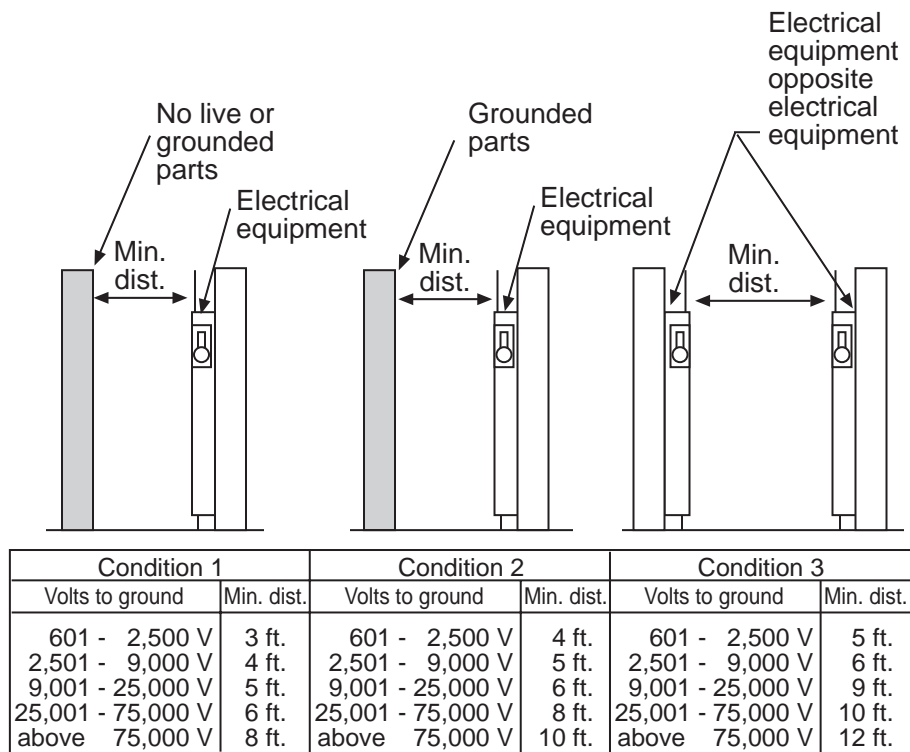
No live or grounded parts

Electrical equipment

Min. dist.

Grounded parts

Electrical equipment

Min. dist.

Electrical equipment opposite electrical equipment

Min. dist.

| Condition 1 | | Condition 2 | | Condition 3 | |
|---|---|---|---|---|---|
| Volts to ground | Min. dist. | Volts to ground | Min. dist. | Volts to ground | Min. dist. |
| 601 - 2,500 V | 3 ft. | 601 - 2,500 V | 4 ft. | 601 - 2,500 V | 5 ft. |
| 2,501 - 9,000 V | 4 ft. | 2,501 - 9,000 V | 5 ft. | 2,501 - 9,000 V | 6 ft. |
| 9,001 - 25,000 V | 5 ft. | 9,001 - 25,000 V | 6 ft. | 9,001 - 25,000 V | 9 ft. |
| 25,001 - 75,000 V | 6 ft. | 25,001 - 75,000 V | 8 ft. | 25,001 - 75,000 V | 10 ft. |
| above 75,000 V | 8 ft. | above 75,000 V | 10 ft. | above 75,000 V | 12 ft. |